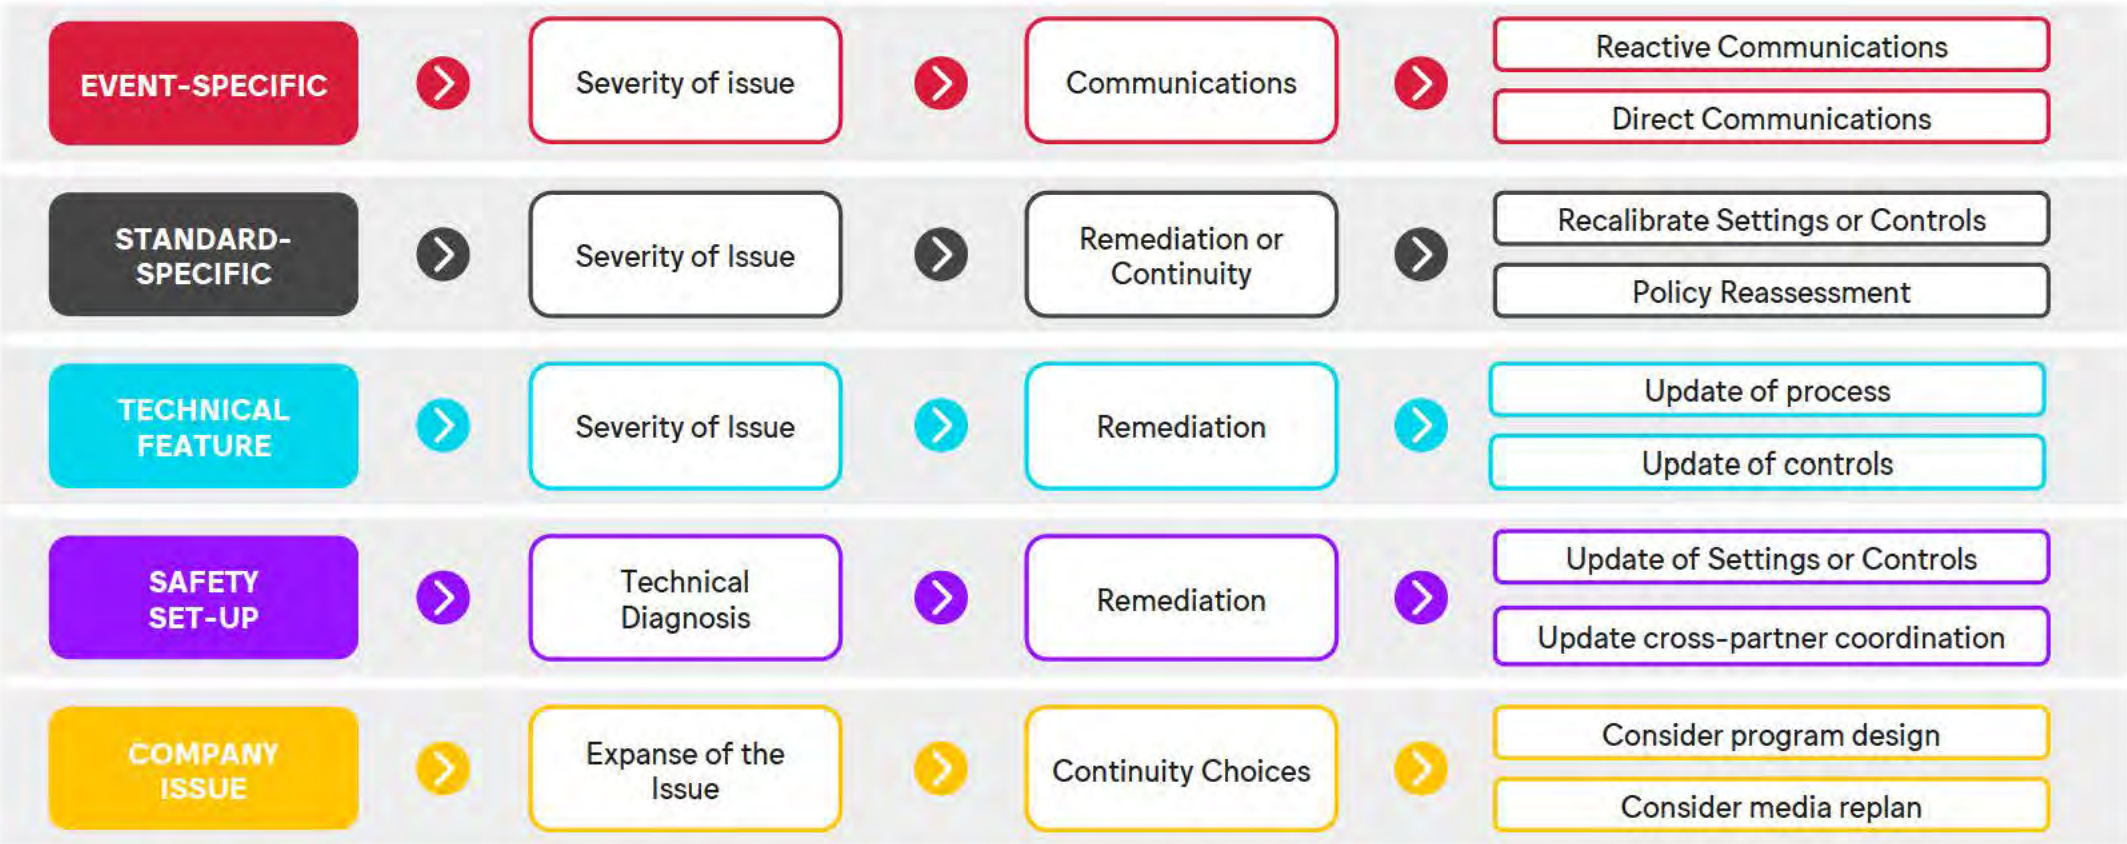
EVENT-SPECIFIC

Severity of issue

Communications

Reactive Communications

Direct Communications

STANDARD-SPECIFIC

Severity of Issue

Remediation or Continuity

Recalibrate Settings or Controls

Policy Reassessment

TECHNICAL FEATURE

Severity of Issue

Remediation

Update of process

Update of controls

SAFETY SET-UP

Technical Diagnosis

Remediation

Update of Settings or Controls

Update cross-partner coordination

COMPANY ISSUE

Expanse of the Issue

Continuity Choices

Consider program design

Consider media replan